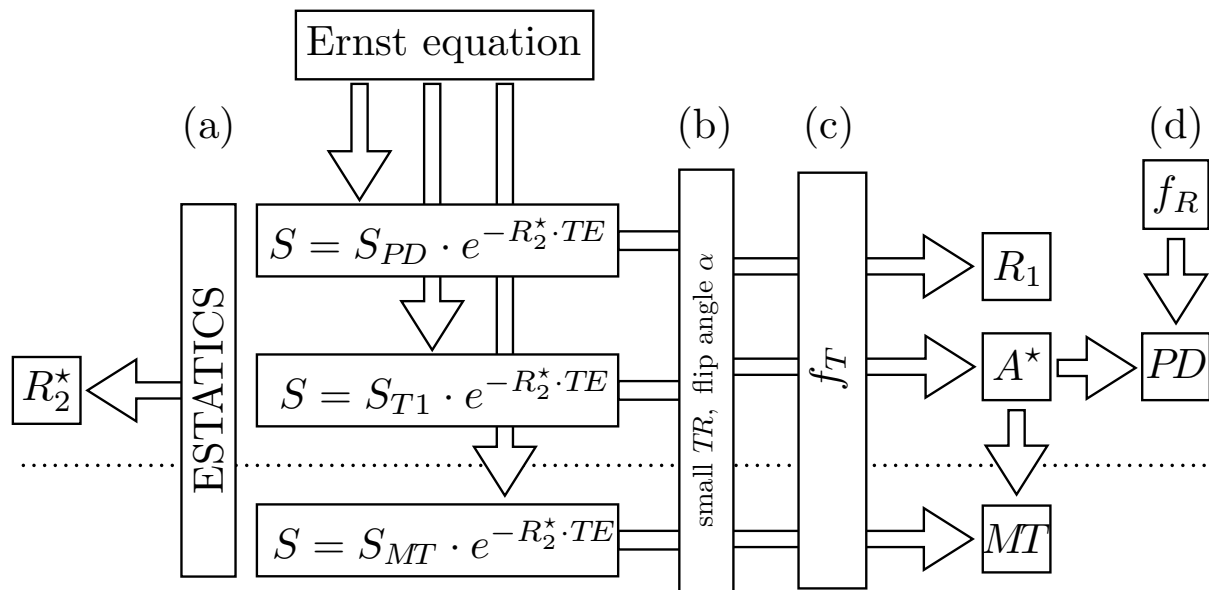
Ernst equation

(a)

(b)

(c)

(d)

$f_R$

ESTATICS

$S = S_{PD} \cdot e^{-R_2^\star \cdot TE}$

$S = S_{T1} \cdot e^{-R_2^\star \cdot TE}$

$S = S_{MT} \cdot e^{-R_2^\star \cdot TE}$

$R_2^\star$

small $TR$, flip angle $\alpha$

$f_T$

$R_1$

$A^\star$

$PD$

$MT$